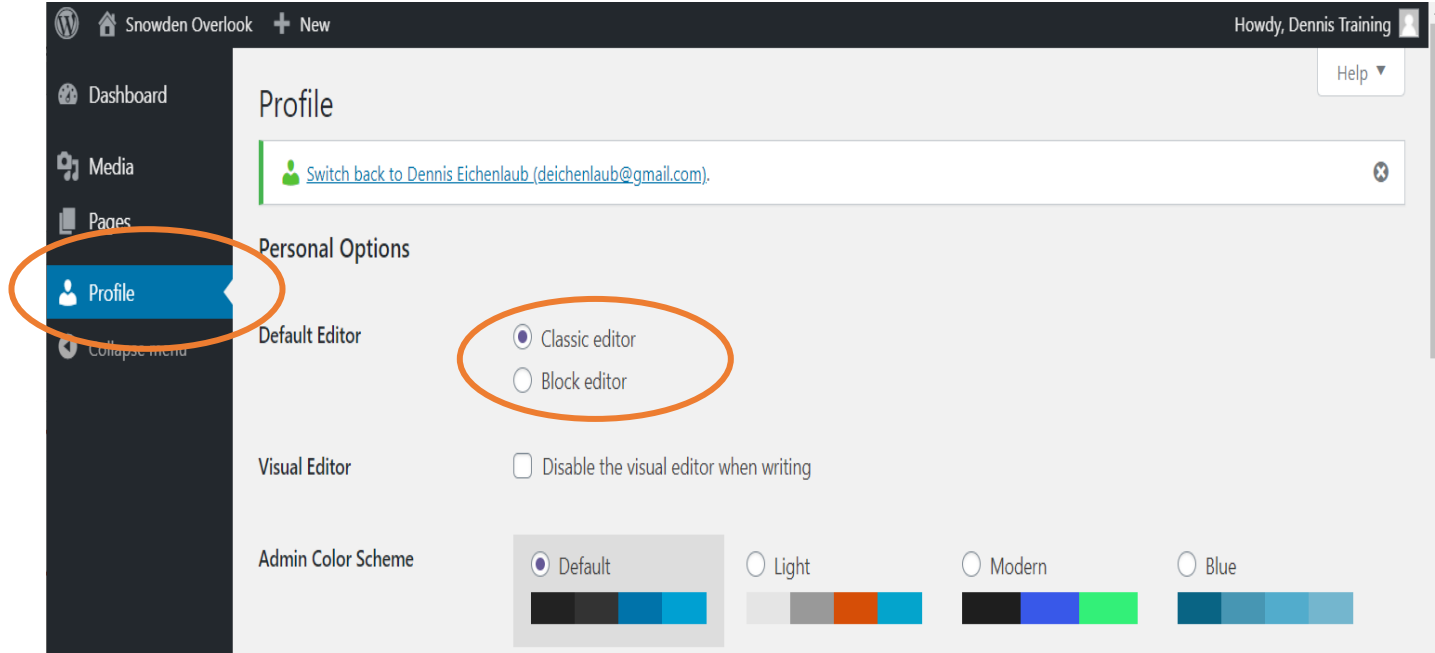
Snowden Overlook + New

Howdy, Dennis Training

Dashboard

Media

Pages

Profile

Collapse menu

Help ▼

Profile

Switch back to Dennis Eichenlaub (deichenlaub@gmail.com).

Personal Options

Default Editor

Classic editor

Block editor

Visual Editor

Disable the visual editor when writing

Admin Color Scheme

Default

Light

Modern

Blue